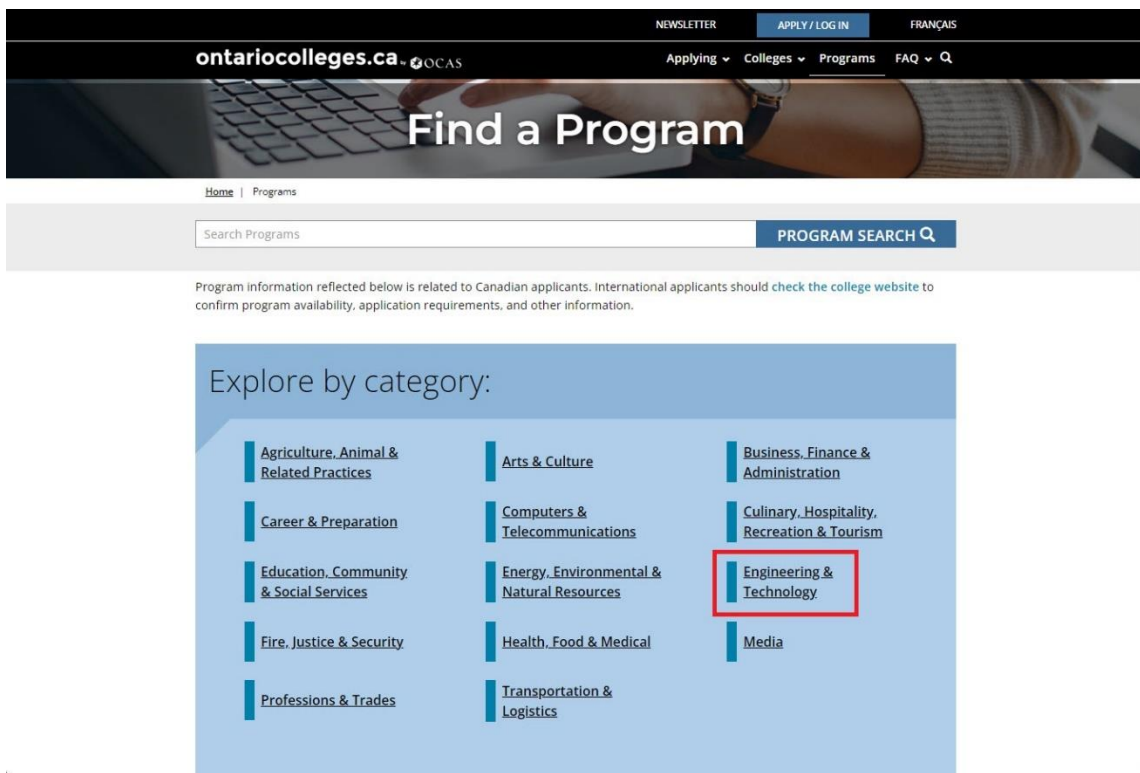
NEWSLETTER APPLY / LOG IN FRANÇAIS

ontariocolleges.ca OCAS

Applying Colleges Programs FAQ

Find a Program

Home | Programs

Search Programs

PROGRAM SEARCH

Program information reflected below is related to Canadian applicants. International applicants should check the college website to confirm program availability, application requirements, and other information.

Explore by category:

Agriculture, Animal & Related Practices

Arts & Culture

Business, Finance & Administration

Career & Preparation

Computers & Telecommunications

Culinary, Hospitality, Recreation & Tourism

Education, Community & Social Services

Energy, Environmental & Natural Resources

Engineering & Technology

Fire, Justice & Security

Health, Food & Medical

Media

Professions & Trades

Transportation & Logistics